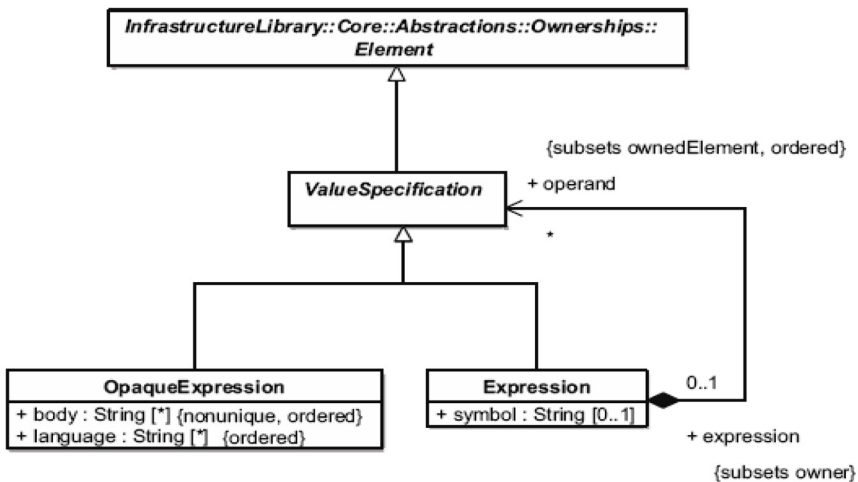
InfrastructureLibrary::Core::Abstractions::Ownerships::Element

{subsets ownedElement, ordered}

+ operand

ValueSpecification

*

OpaqueExpression
+ body : String [*] {nonunique, ordered}
+ language : String [*] {ordered}

Expression
+ symbol : String [0..1]

0..1

+ expression

{subsets owner}